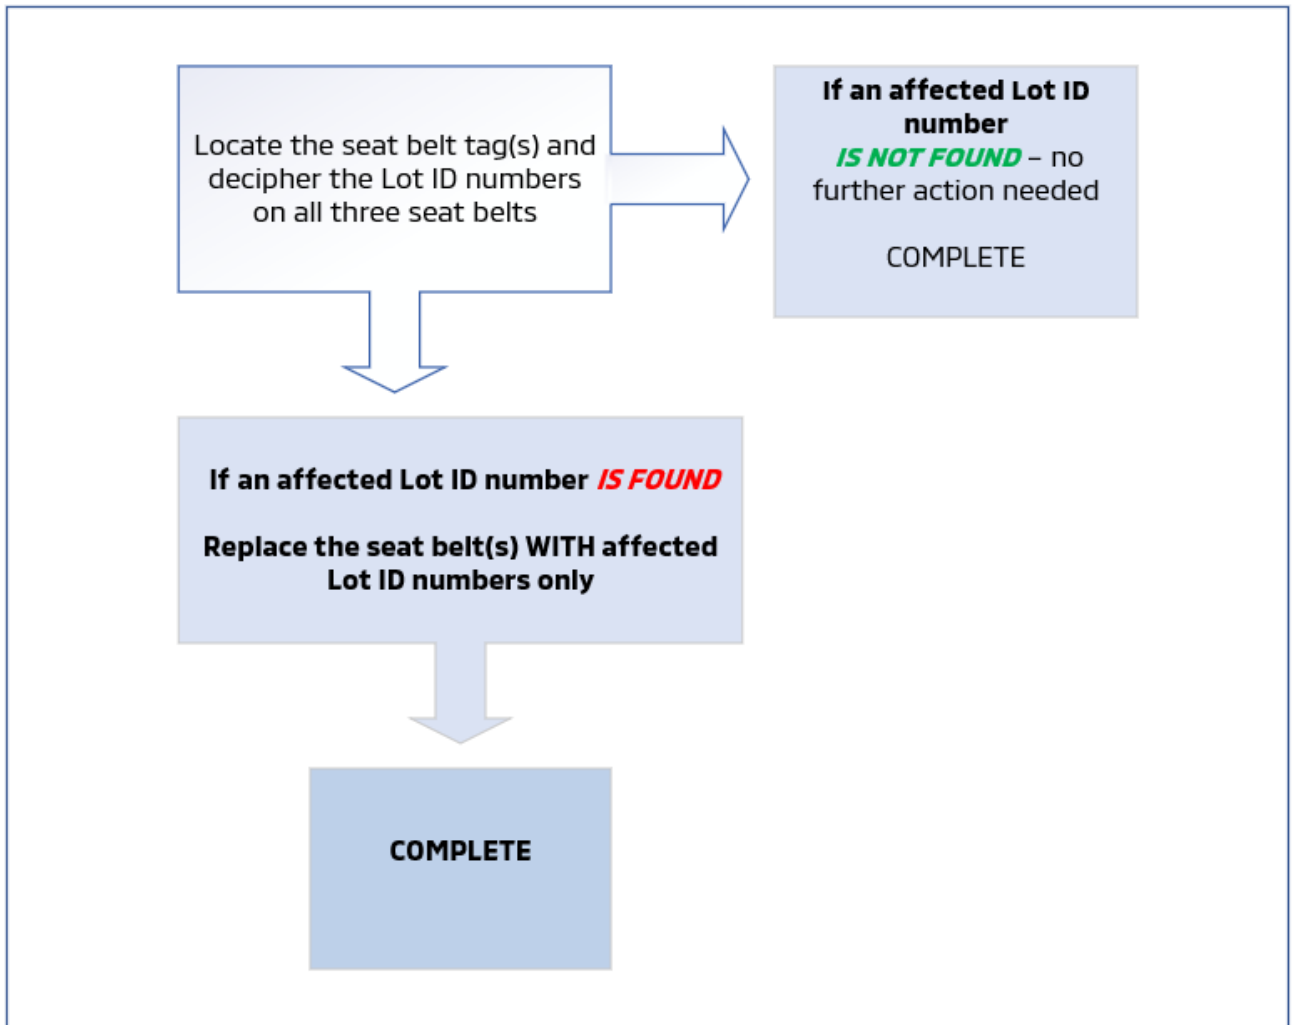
Locate the seat belt tag(s) and decipher the Lot ID numbers on all three seat belts

If an affected Lot ID number
IS NOT FOUND – no further action needed

COMPLETE

If an affected Lot ID number IS FOUND

Replace the seat belt(s) WITH affected Lot ID numbers only

COMPLETE